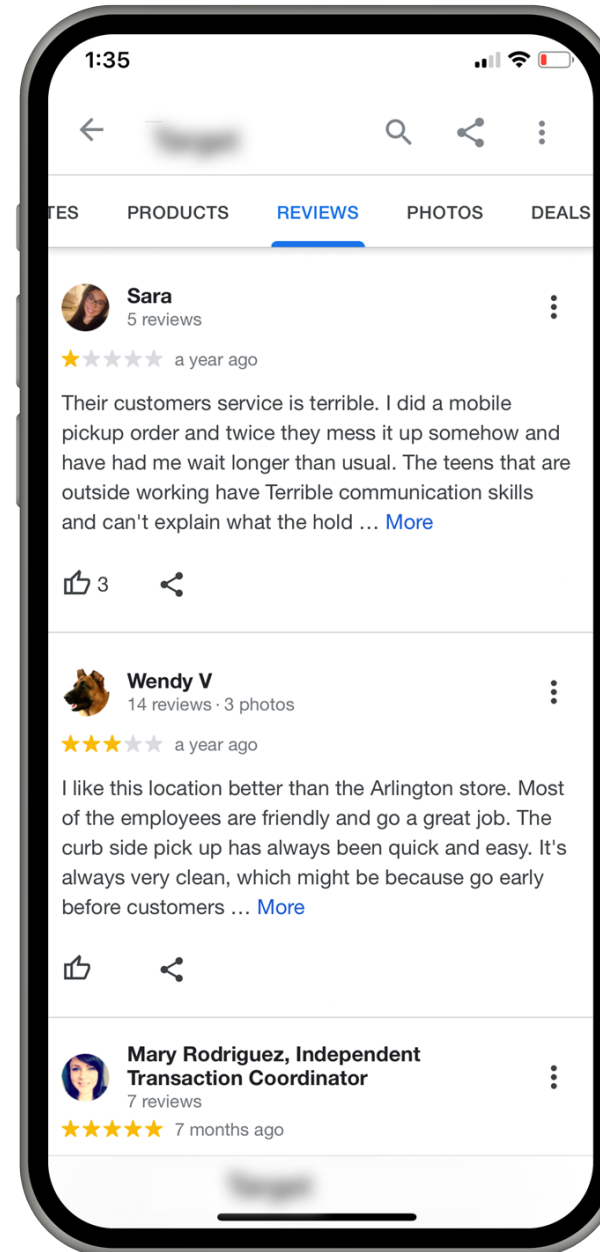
1:35

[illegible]

TES PRODUCTS REVIEWS PHOTOS DEALS

Sara
5 reviews
a year ago

Their customers service is terrible. I did a mobile pickup order and twice they mess it up somehow and have had me wait longer than usual. The teens that are outside working have Terrible communication skills and can't explain what the hold … More

3

Wendy V
14 reviews · 3 photos
a year ago

I like this location better than the Arlington store. Most of the employees are friendly and go a great job. The curb side pick up has always been quick and easy. It's always very clean, which might be because go early before customers … More

Mary Rodriguez, Independent Transaction Coordinator
7 reviews
7 months ago

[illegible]